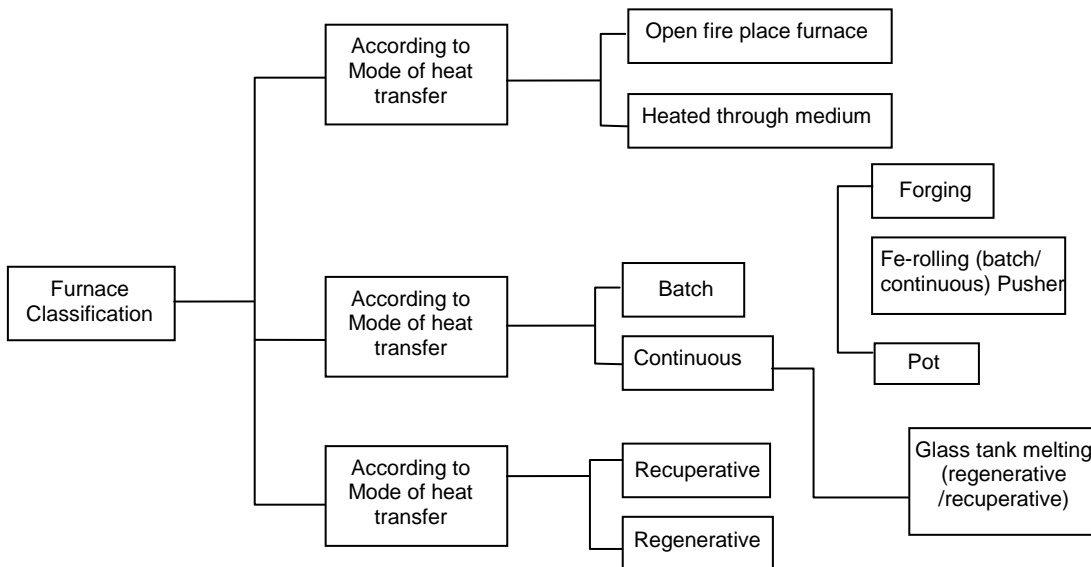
Furnace Classification

According to Mode of heat transfer

Open fire place furnace

Heated through medium

According to Mode of heat transfer

Batch

Continuous

According to Mode of heat transfer

Recuperative

Regenerative

Forging

Fe-rolling (batch/ continuous) Pusher

Pot

Glass tank melting (regenerative /recuperative)